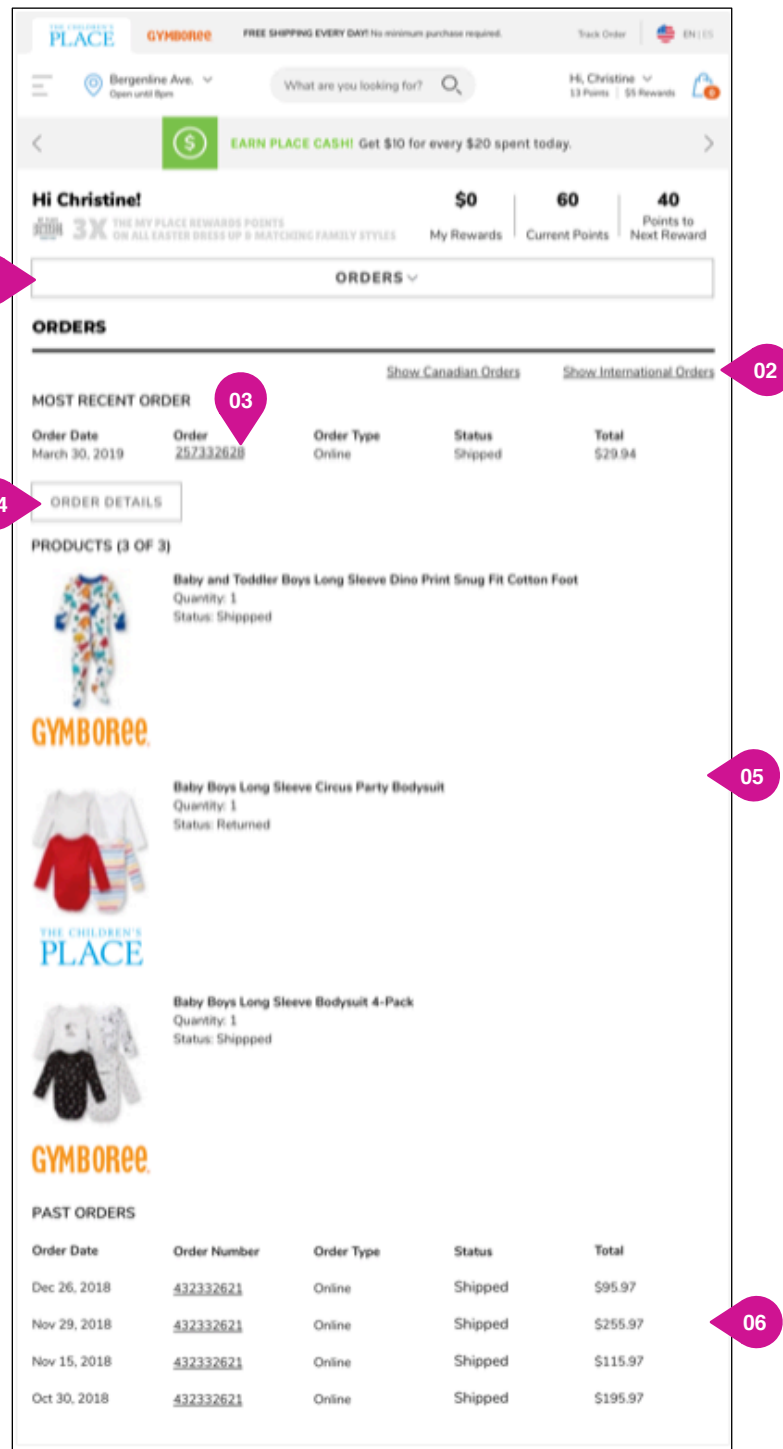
THE CHILDREN'S PLACE GYMBOREE FREE SHIPPING EVERY DAY! No minimum purchase required. Track Order EN | ES

Bergenline Ave. Open until 8pm What are you looking for? Hi, Christine 13 Points | $5 Rewards 0

EARN PLACE CASH! Get $10 for every $20 spent today.

Hi Christine!

3X THE MY PLACE REWARDS POINTS ON ALL EASTER DRESS UP & MATCHING FAMILY STYLES

$0 My Rewards
60 Current Points
40 Points to Next Reward

ORDERS

ORDERS

Show Canadian Orders Show International Orders 02

MOST RECENT ORDER 03

| Order Date | Order | Order Type | Status | Total |
|---|---|---|---|---|
| March 30, 2019 | 257332628 | Online | Shipped | $29.94 |

4 ORDER DETAILS

PRODUCTS (3 OF 3)

Baby and Toddler Boys Long Sleeve Dino Print Snug Fit Cotton Foot
Quantity: 1
Status: Shippped

GYMBOREE

05

Baby Boys Long Sleeve Circus Party Bodysuit
Quantity: 1
Status: Returned

THE CHILDREN'S PLACE

Baby Boys Long Sleeve Bodysuit 4-Pack
Quantity: 1
Status: Shippped

GYMBOREE

PAST ORDERS

| Order Date | Order Number | Order Type | Status | Total |
|---|---|---|---|---|
| Dec 26, 2018 | 432332621 | Online | Shipped | $95.97 |
| Nov 29, 2018 | 432332621 | Online | Shipped | $255.97 |
| Nov 15, 2018 | 432332621 | Online | Shipped | $115.97 |
| Oct 30, 2018 | 432332621 | Online | Shipped | $195.97 |

06